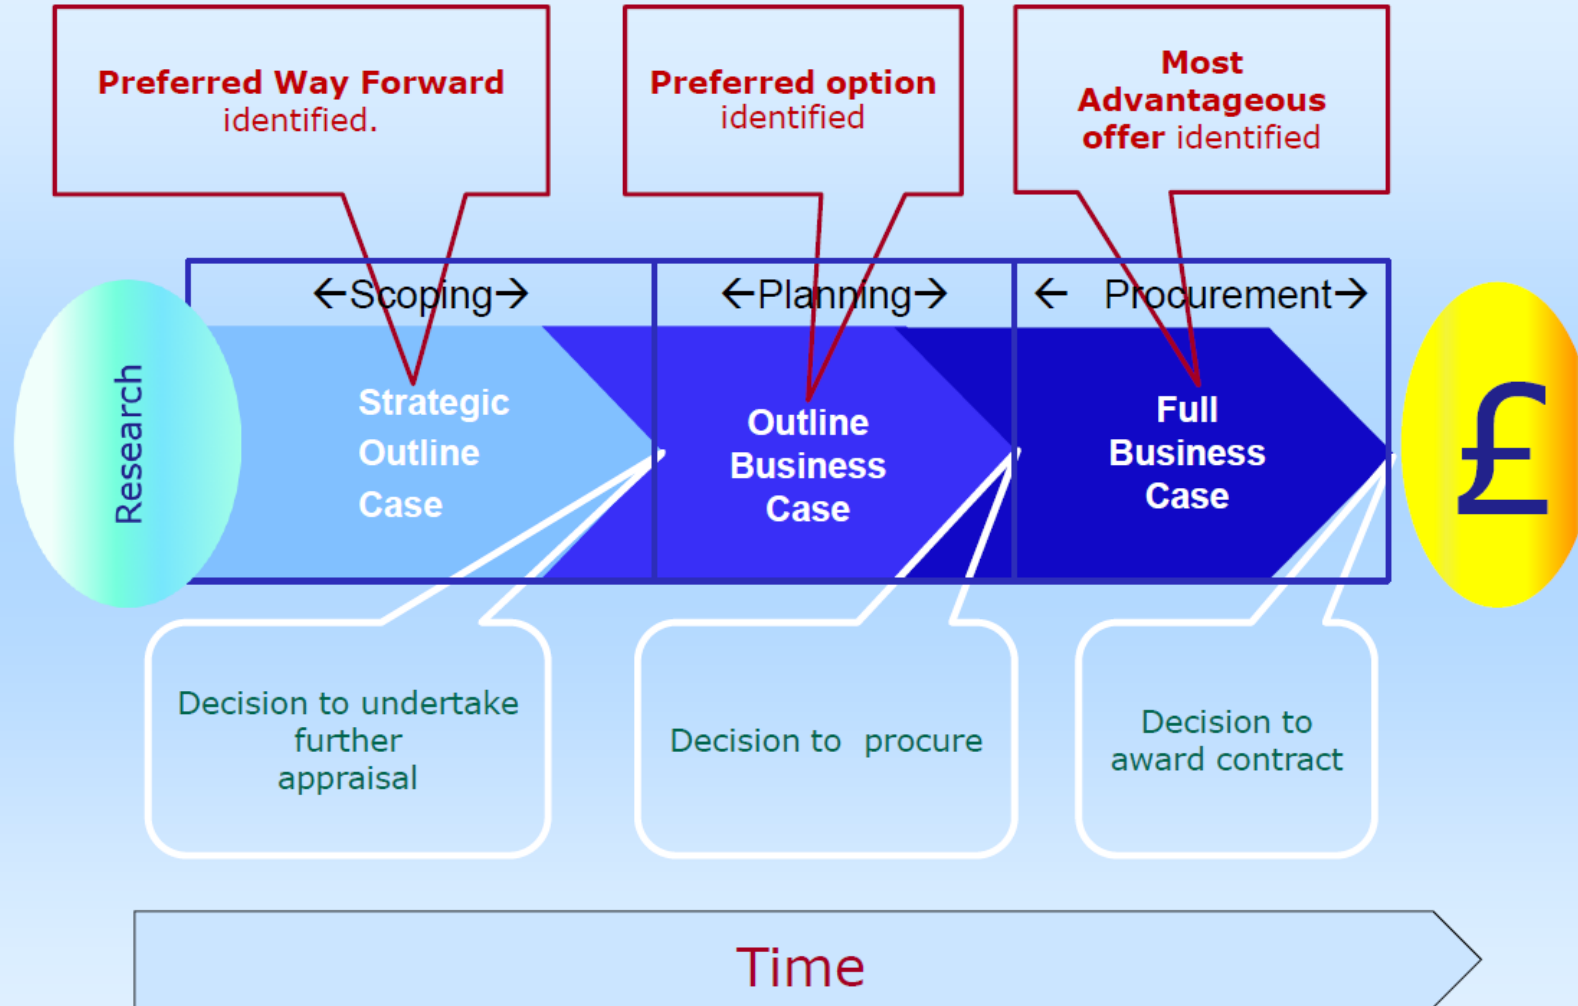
Preferred Way Forward identified.

Preferred option identified

Most Advantageous offer identified

←Scoping→

←Planning→

← Procurement→

Research

Strategic Outline Case

Outline Business Case

Full Business Case

£

Decision to undertake further appraisal

Decision to procure

Decision to award contract

Time